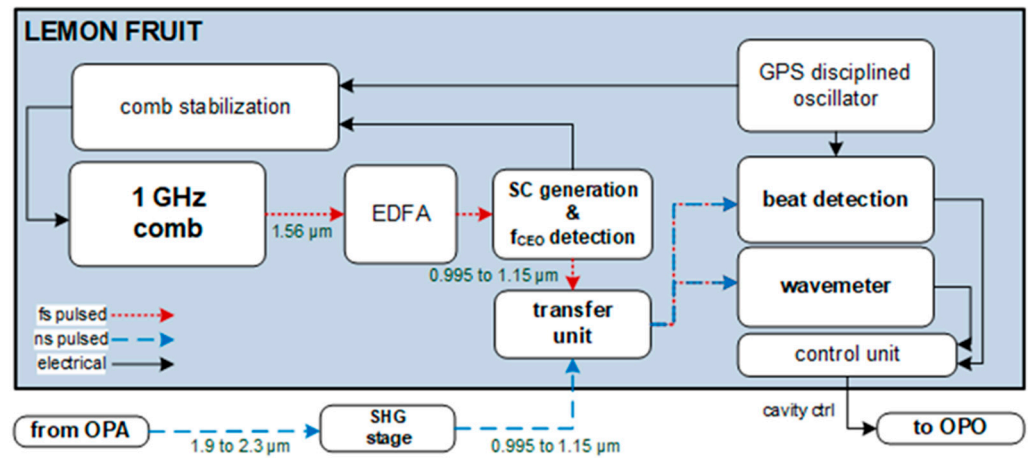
LEMON FRUIT

comb stabilization

GPS disciplined oscillator

1 GHz comb

1.56 µm

EDFA

SC generation & $f_{CEO}$ detection

beat detection

0.995 to 1.15 µm

wavemeter

transfer unit

fs pulsed

ns pulsed

electrical

control unit

cavity ctrl

from OPA

1.9 to 2.3 µm

SHG stage

0.995 to 1.15 µm

to OPO